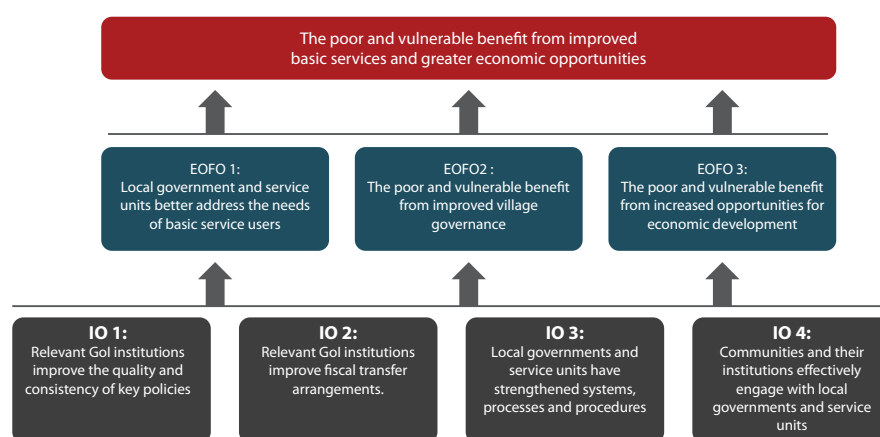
The poor and vulnerable benefit from improved basic services and greater economic opportunities

EOFO 1:
Local government and service units better address the needs of basic service users

EOFO2 :
The poor and vulnerable benefit from improved village governance

EOFO 3:
The poor and vulnerable benefit from increased opportunities for economic development

IO 1:
Relevant GoI institutions improve the quality and consistency of key policies

IO 2:
Relevant GoI institutions improve fiscal transfer arrangements.

IO 3:
Local governments and service units have strengthened systems, processes and procedures

IO 4:
Communities and their institutions effectively engage with local governments and service units